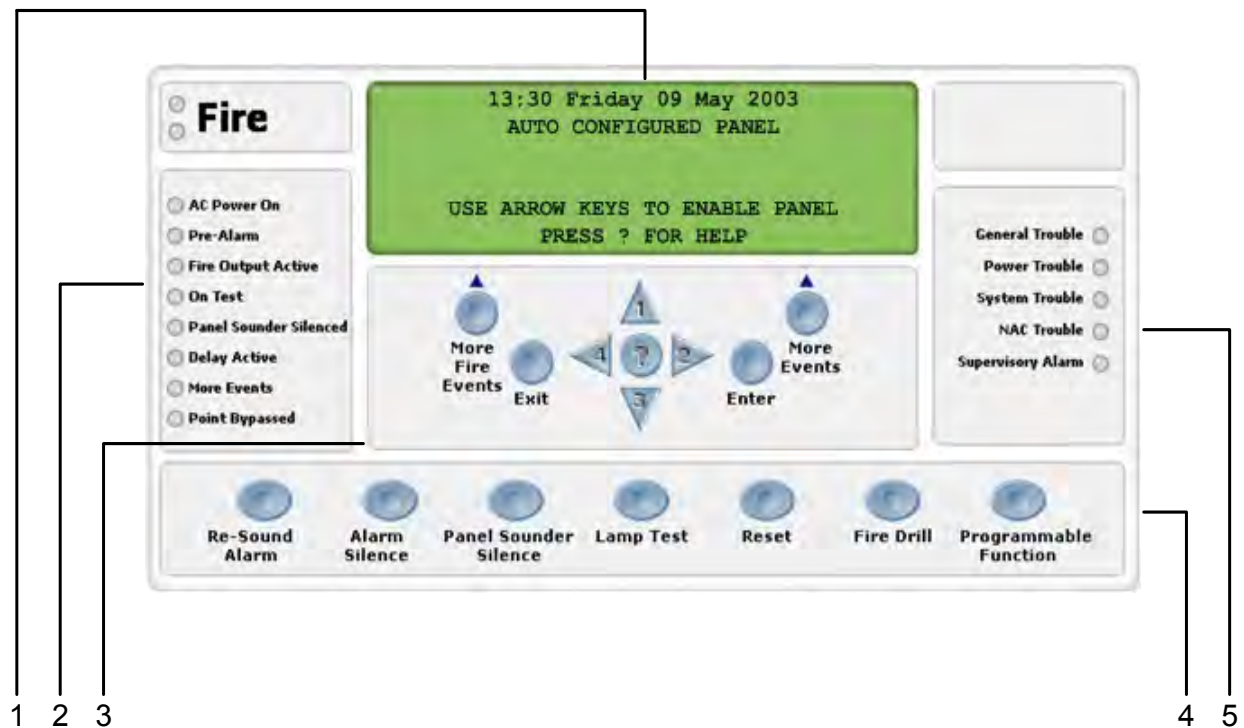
Fire

13:30 Friday 09 May 2003
AUTO CONFIGURED PANEL

USE ARROW KEYS TO ENABLE PANEL
PRESS ? FOR HELP

AC Power On
Pre-Alarm
Fire Output Active
On Test
Panel Sounder Silenced
Delay Active
More Events
Point Bypassed

More Fire Events
Exit
1
4
?
2
3
Enter
More Events

General Trouble
Power Trouble
System Trouble
NAC Trouble
Supervisory Alarm

Re-Sound Alarm
Alarm Silence
Panel Sounder Silence
Lamp Test
Reset
Fire Drill
Programmable Function

1 2 3 4 5